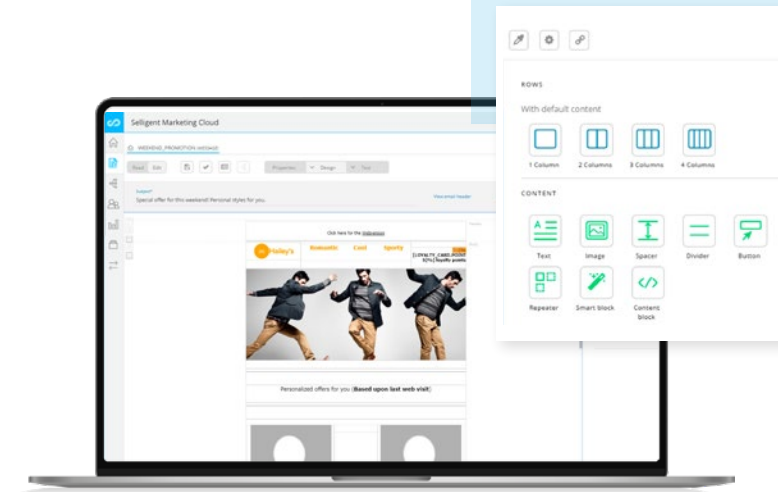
Selligent Marketing Cloud

WEEKEND_PROMOTION_MESSAGE

Subject*

Special offer for this weekend! Personal styles for you

Click here for the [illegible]

Hailey's

Romantic

Cool

Sporty

Personalized offers for you (Based upon last web visit)

ROWS

With default content

1 Column

2 Columns

3 Columns

4 Columns

CONTENT

Text

Image

Spacer

Divider

Button

Repeater

Smart block

Content block